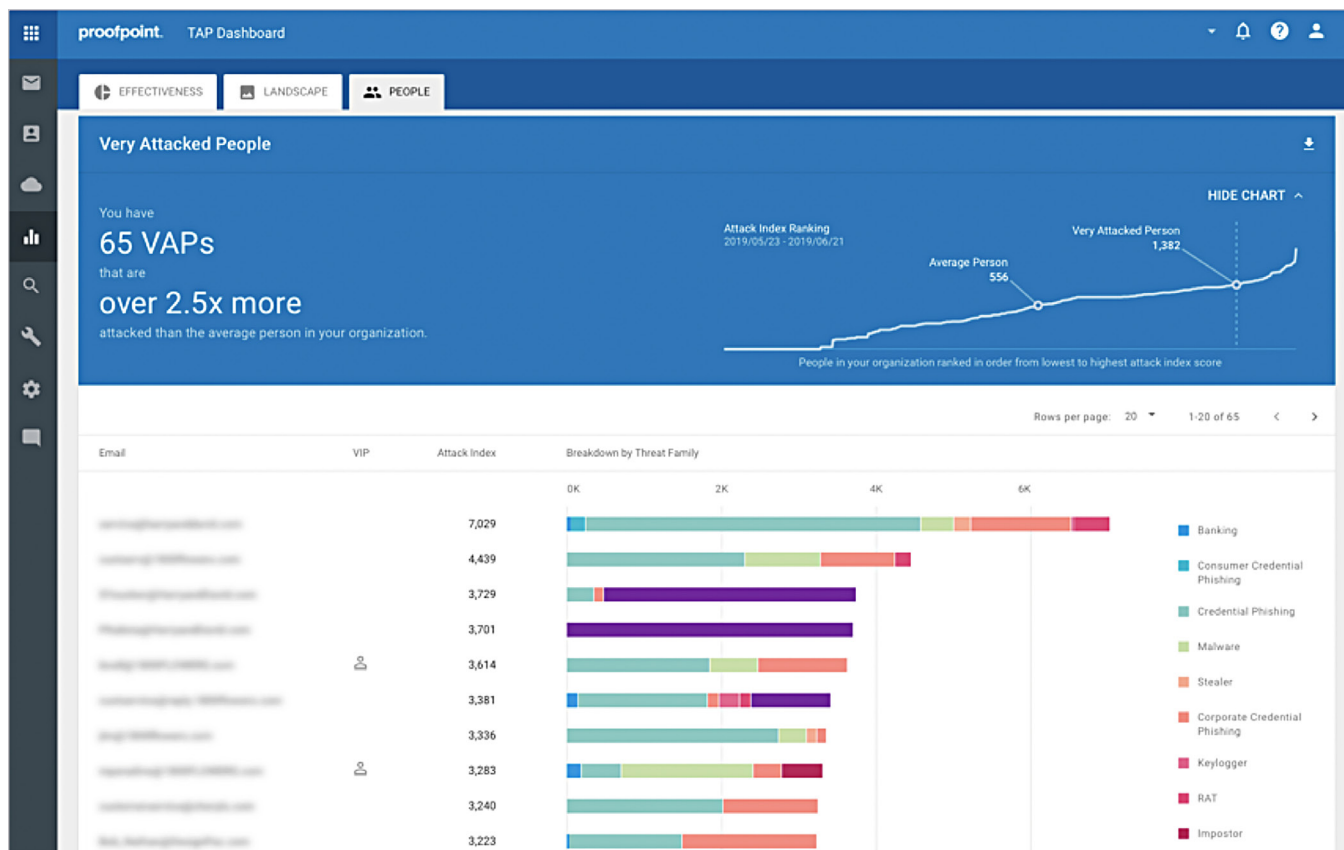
proofpoint. TAP Dashboard

EFFECTIVENESS LANDSCAPE PEOPLE

Very Attacked People

HIDE CHART

You have
65 VAPs
that are
over 2.5x more
attacked than the average person in your organization.

Attack Index Ranking
2019/05/23 - 2019/06/21

Very Attacked Person
1,382

Average Person
556

People in your organization ranked in order from lowest to highest attack index score

Rows per page: 20 1-20 of 65

| Email | VIP | Attack Index | Breakdown by Threat Family |
|---|---|---|---|
| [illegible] | | 7,029 | |
| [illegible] | | 4,439 | |
| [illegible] | | 3,729 | |
| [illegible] | | 3,701 | |
| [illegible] | | 3,614 | |
| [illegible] | | 3,381 | |
| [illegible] | | 3,336 | |
| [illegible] | | 3,283 | |
| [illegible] | | 3,240 | |
| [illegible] | | 3,223 | |

0K 2K 4K 6K

Banking
Consumer Credential Phishing
Credential Phishing
Malware
Stealer
Corporate Credential Phishing
Keylogger
RAT
Impostor